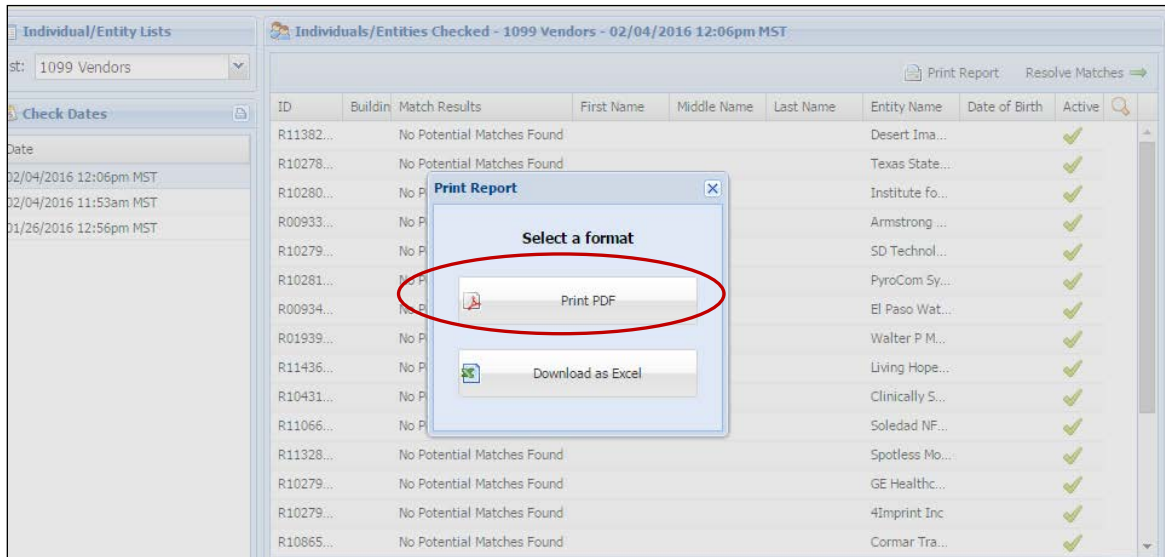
Individual/Entity Lists

st: 1099 Vendors

Check Dates

Date

02/04/2016 12:06pm MST
02/04/2016 11:53am MST
01/26/2016 12:56pm MST

Individuals/Entities Checked - 1099 Vendors - 02/04/2016 12:06pm MST

Print Report Resolve Matches

| ID | Buildin | Match Results | First Name | Middle Name | Last Name | Entity Name | Date of Birth | Active |
|---|---|---|---|---|---|---|---|---|
| R11382... | | No Potential Matches Found | | | | Desert Ima... | | |
| R10278... | | No Potential Matches Found | | | | Texas State... | | |
| R10280... | | No P | | | | Institute fo... | | |
| R00933... | | No P | | | | Armstrong ... | | |
| R10279... | | No P | | | | SD Technol... | | |
| R10281... | | No P | | | | PyroCom Sy... | | |
| R00934... | | No P | | | | El Paso Wat... | | |
| R01939... | | No P | | | | Walter P M... | | |
| R11436... | | No P | | | | Living Hope... | | |
| R10431... | | No P | | | | Clinically S... | | |
| R11066... | | No P | | | | Soledad NF... | | |
| R11328... | | No Potential Matches Found | | | | Spotless Mo... | | |
| R10279... | | No Potential Matches Found | | | | GE Healthc... | | |
| R10279... | | No Potential Matches Found | | | | 4Imprint Inc | | |
| R10865... | | No Potential Matches Found | | | | Cormar Tra... | | |

Print Report

Select a format

Print PDF

Download as Excel